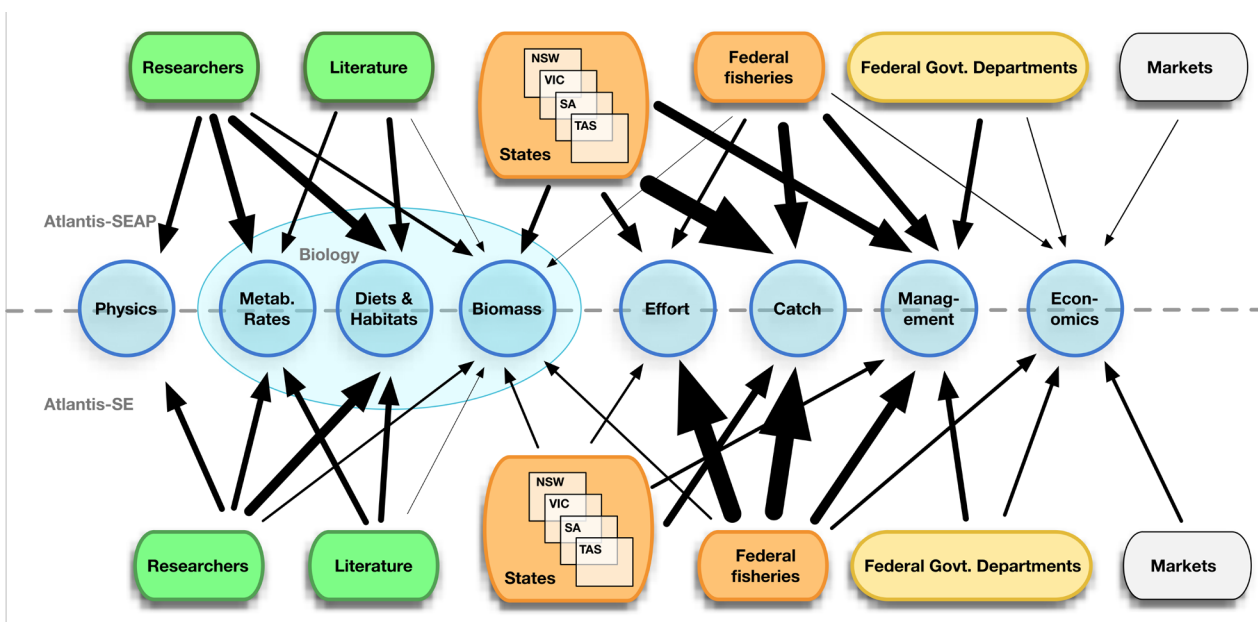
Researchers

Literature

NSW
VIC
SA
TAS
States

Federal fisheries

Federal Govt. Departments

Markets

Atlantis-SEAP

Biology

Physics

Metab. Rates

Diets & Habitats

Biomass

Effort

Catch

Management

Economics

Atlantis-SE

Researchers

Literature

NSW
VIC
SA
TAS
States

Federal fisheries

Federal Govt. Departments

Markets